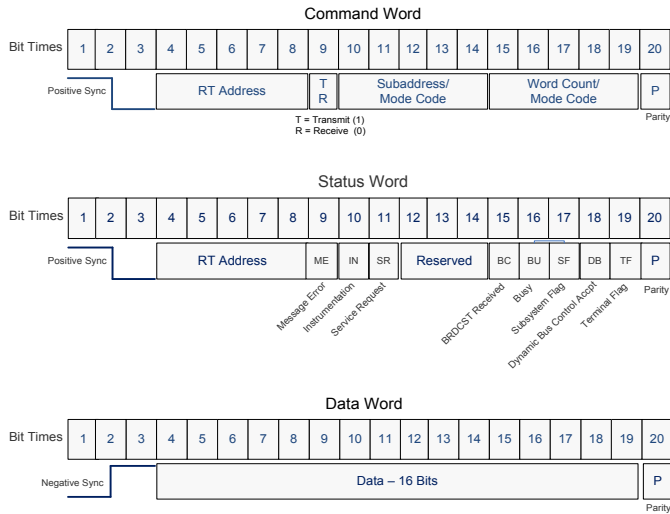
Command Word

| Bit Times | 1 | 2 | 3 | 4 | 5 | 6 | 7 | 8 | 9 | 10 | 11 | 12 | 13 | 14 | 15 | 16 | 17 | 18 | 19 | 20 |
|---|---|---|---|---|---|---|---|---|---|---|---|---|---|---|---|---|---|---|---|---|

Positive Sync

RT Address

T
R

Subaddress/ Mode Code

Word Count/ Mode Code

P

Parity

T = Transmit (1)
R = Receive (0)

Status Word

| Bit Times | 1 | 2 | 3 | 4 | 5 | 6 | 7 | 8 | 9 | 10 | 11 | 12 | 13 | 14 | 15 | 16 | 17 | 18 | 19 | 20 |
|---|---|---|---|---|---|---|---|---|---|---|---|---|---|---|---|---|---|---|---|---|

Positive Sync

RT Address

ME

IN

SR

Reserved

BC

BU

SF

DB

TF

P

Parity

Message Error

Instrumentation

Service Request

BRDCST Received

Busy

Subsystem Flag

Dynamic Bus Control Accpt

Terminal Flag

Data Word

| Bit Times | 1 | 2 | 3 | 4 | 5 | 6 | 7 | 8 | 9 | 10 | 11 | 12 | 13 | 14 | 15 | 16 | 17 | 18 | 19 | 20 |
|---|---|---|---|---|---|---|---|---|---|---|---|---|---|---|---|---|---|---|---|---|

Negative Sync

Data – 16 Bits

P

Parity